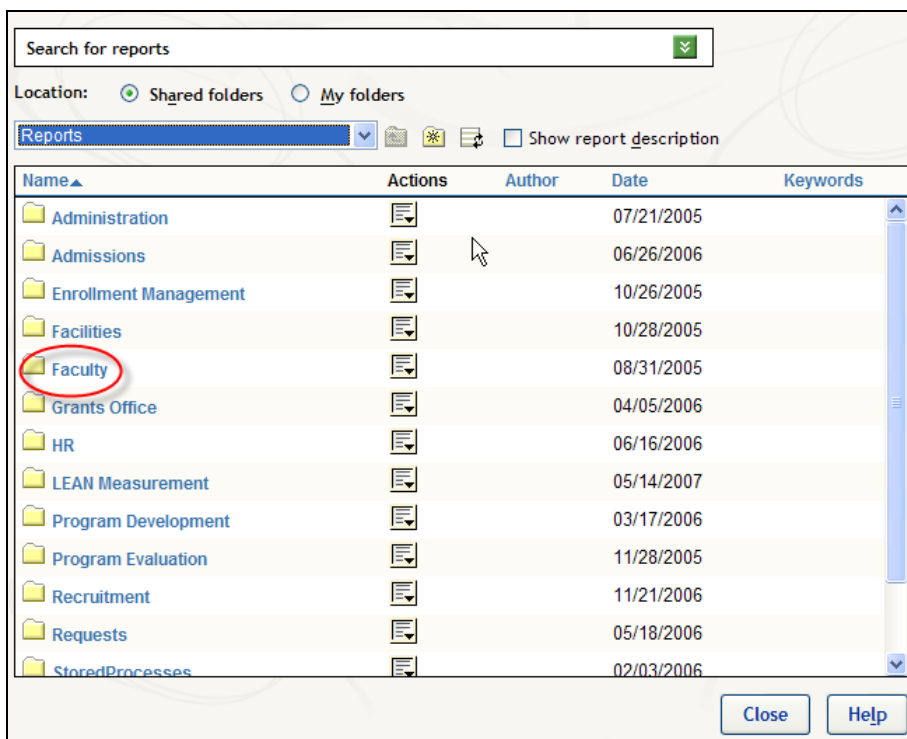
Search for reports

Location: Shared folders My folders

Reports

Show report description

| Name▲ | Actions | Author | Date | Keywords |
|---|---|---|---|---|
| Administration | | | 07/21/2005 | |
| Admissions | | | 06/26/2006 | |
| Enrollment Management | | | 10/26/2005 | |
| Facilities | | | 10/28/2005 | |
| Faculty | | | 08/31/2005 | |
| Grants Office | | | 04/05/2006 | |
| HR | | | 06/16/2006 | |
| LEAN Measurement | | | 05/14/2007 | |
| Program Development | | | 03/17/2006 | |
| Program Evaluation | | | 11/28/2005 | |
| Recruitment | | | 11/21/2006 | |
| Requests | | | 05/18/2006 | |
| StoredProcesses | | | 02/03/2006 | |

Close Help